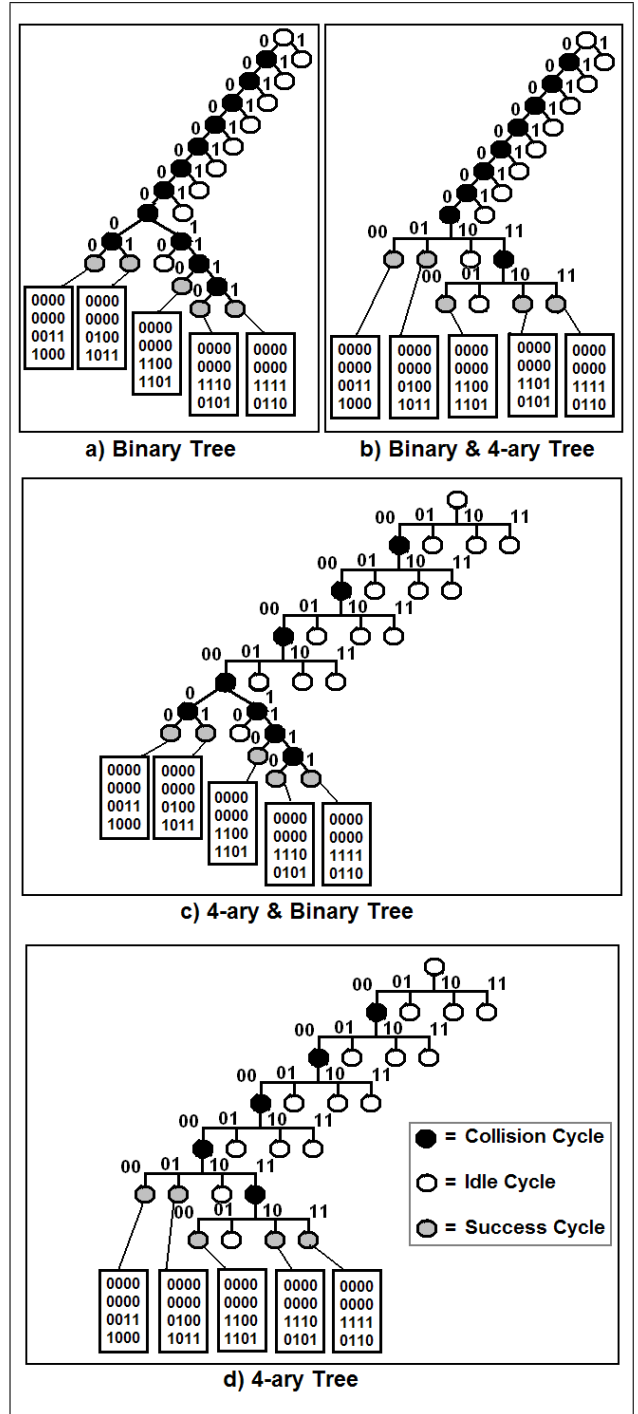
0 1
0 1
0 1
0 1
0 1
0 1
0 1
0 1
0 1
0 1
0 1
0 1
0000 0000 0011 1000
0000 0000 0100 1011
0000 0000 1100 1101
0000 0000 1110 0101
0000 0000 1111 0110

a) Binary Tree

0 1
0 1
0 1
0 1
0 1
0 1
0 1
00 01 10 11
00 01 10 11
0000 0000 0011 1000
0000 0000 0100 1011
0000 0000 1100 1101
0000 0000 1101 0101
0000 0000 1111 0110

b) Binary & 4-ary Tree

00 01 10 11
00 01 10 11
00 01 10 11
00 01 10 11
0 1
0 1
0 1
0 1
0000 0000 0011 1000
0000 0000 0100 1011
0000 0000 1100 1101
0000 0000 1110 0101
0000 0000 1111 0110

c) 4-ary & Binary Tree

00 01 10 11
00 01 10 11
00 01 10 11
00 01 10 11
00 01 10 11
00 01 10 11
0000 0000 0011 1000
0000 0000 0100 1011
0000 0000 1100 1101
0000 0000 1110 0101
0000 0000 1111 0110

= Collision Cycle
= Idle Cycle
= Success Cycle

d) 4-ary Tree